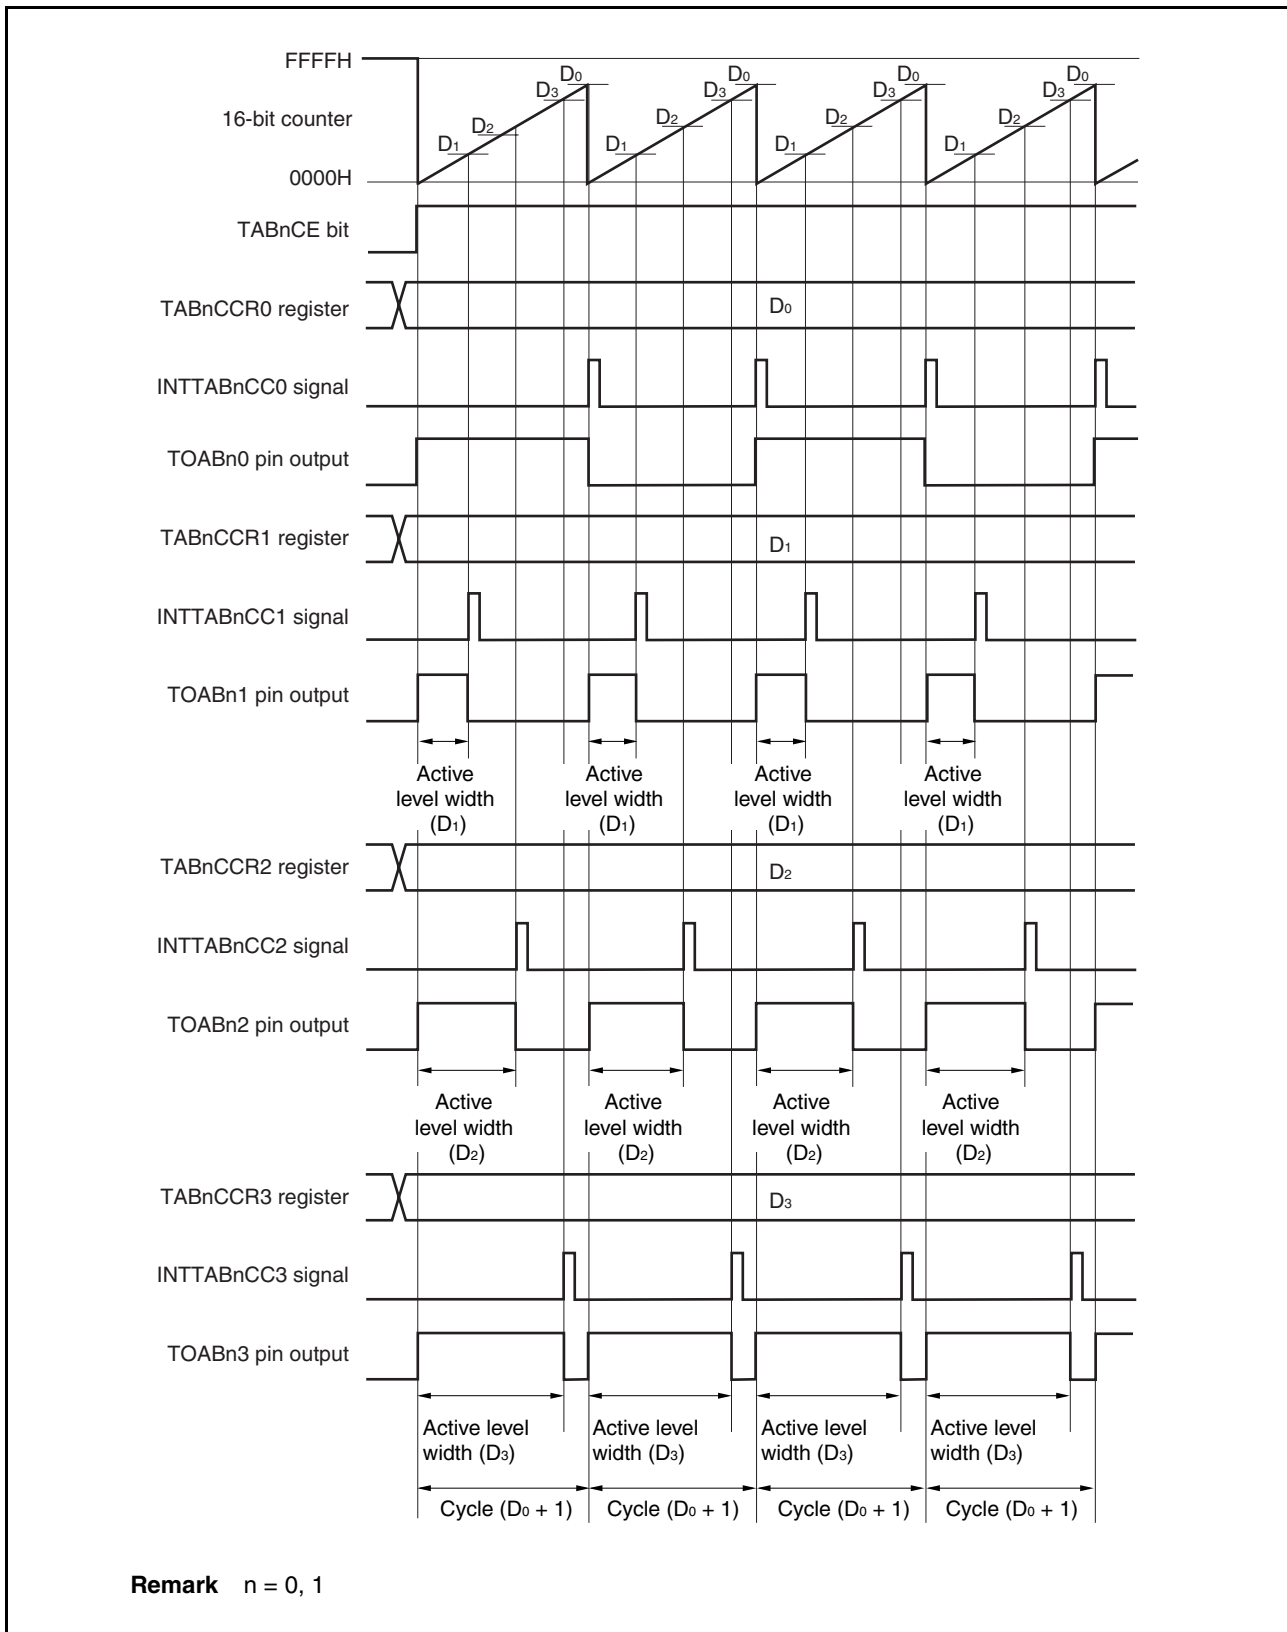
FFFFH

16-bit counter

0000H

$D_0$ $D_3$ $D_2$ $D_1$ $D_0$ $D_3$ $D_2$ $D_1$ $D_0$ $D_3$ $D_2$ $D_1$ $D_0$ $D_3$ $D_2$ $D_1$

TABnCE bit

TABnCCR0 register

$D_0$

INTTABnCC0 signal

TOABn0 pin output

TABnCCR1 register

$D_1$

INTTABnCC1 signal

TOABn1 pin output

Active level width ($D_1$)

Active level width ($D_1$)

Active level width ($D_1$)

Active level width ($D_1$)

TABnCCR2 register

$D_2$

INTTABnCC2 signal

TOABn2 pin output

Active level width ($D_2$)

Active level width ($D_2$)

Active level width ($D_2$)

Active level width ($D_2$)

TABnCCR3 register

$D_3$

INTTABnCC3 signal

TOABn3 pin output

Active level width ($D_3$)

Active level width ($D_3$)

Active level width ($D_3$)

Active level width ($D_3$)

Cycle ($D_0$ + 1)

Cycle ($D_0$ + 1)

Cycle ($D_0$ + 1)

Cycle ($D_0$ + 1)

**Remark** n = 0, 1